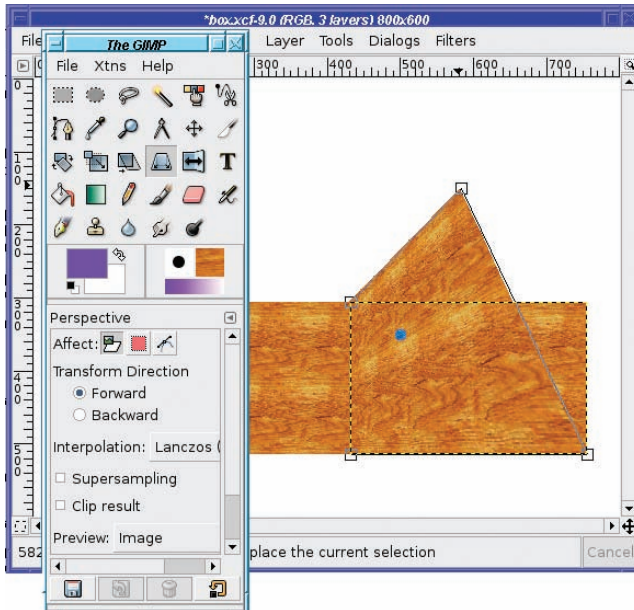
*box.xcf-9.0 (RGB, 3 layers) 800x600

File

The GIMP

File Xtns Help

Layer Tools Dialogs Filters

300 400 500 600 700

0
1
0
0
2
0
0
3
0
0
4
0
0
5
0
0

Perspective

Affect:

Transform Direction

Forward

Backward

Interpolation: Lanczos (

Supersampling

Clip result

Preview: Image

582

place the current selection

Cancel